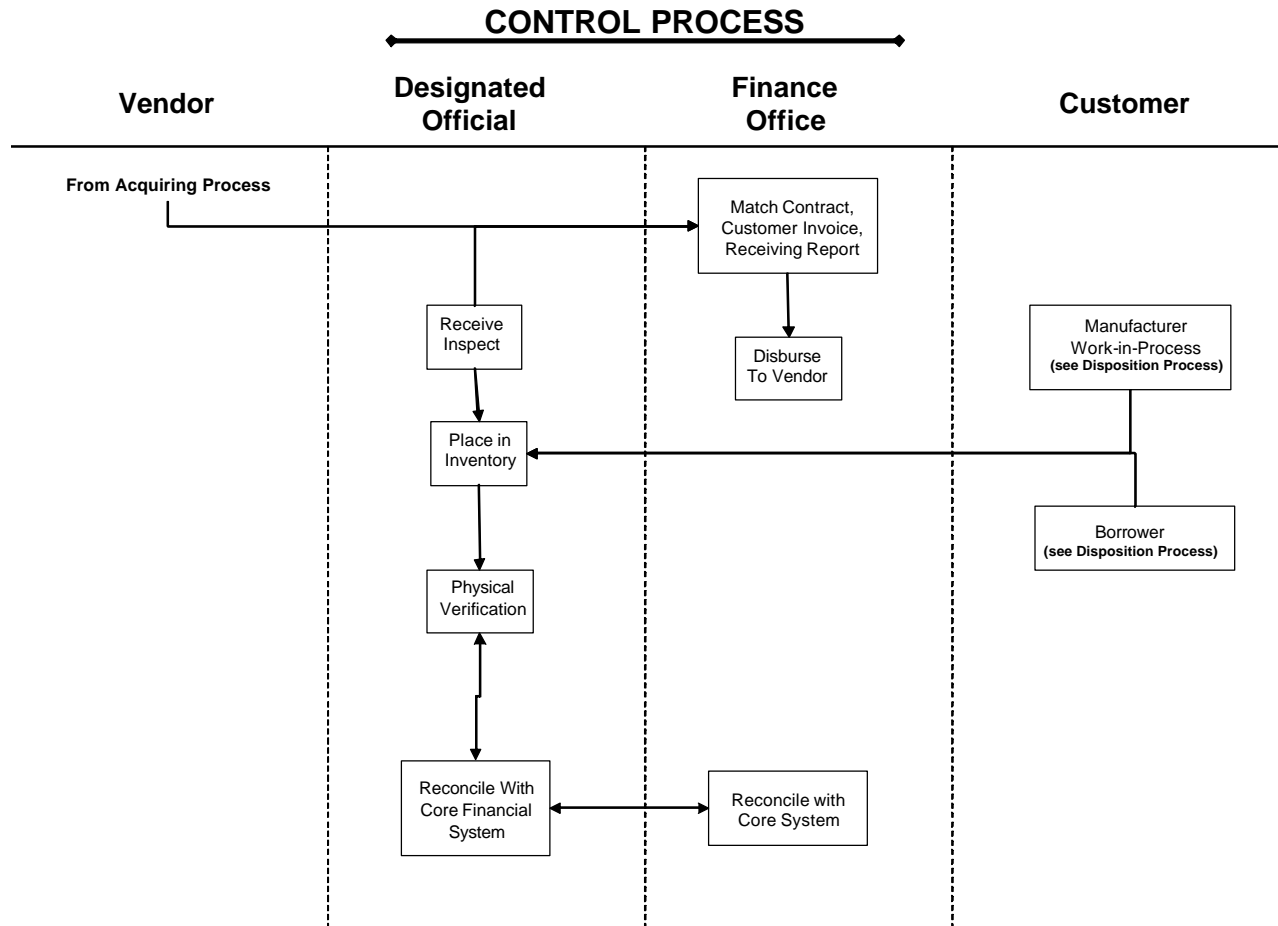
CONTROL PROCESS

Vendor

Designated Official

Finance Office

Customer

From Acquiring Process

Match Contract, Customer Invoice, Receiving Report

Receive Inspect

Disburse To Vendor

Manufacturer Work-in-Process (see Disposition Process)

Place in Inventory

Borrower (see Disposition Process)

Physical Verification

Reconcile With Core Financial System

Reconcile with Core System